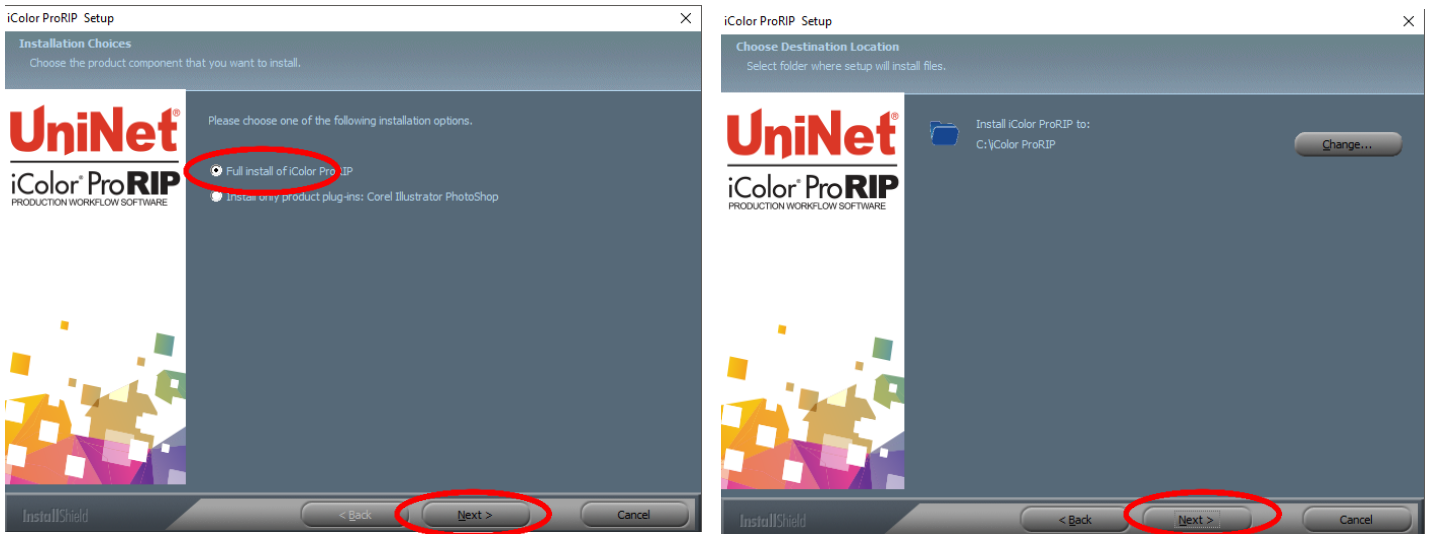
iColor ProRIP Setup
×
Installation Choices
Choose the product component that you want to install.

UniNet®
iColor® ProRIP
PRODUCTION WORKFLOW SOFTWARE

Please choose one of the following installation options.

Full install of iColor ProRIP
Install only product plug-ins: Corel Illustrator PhotoShop

InstallShield
< Back
Next >
Cancel

iColor ProRIP Setup
×
Choose Destination Location
Select folder where setup will install files.

UniNet®
iColor® ProRIP
PRODUCTION WORKFLOW SOFTWARE

Install iColor ProRIP to:
C:\iColor ProRIP
Change...

InstallShield
< Back
Next >
Cancel